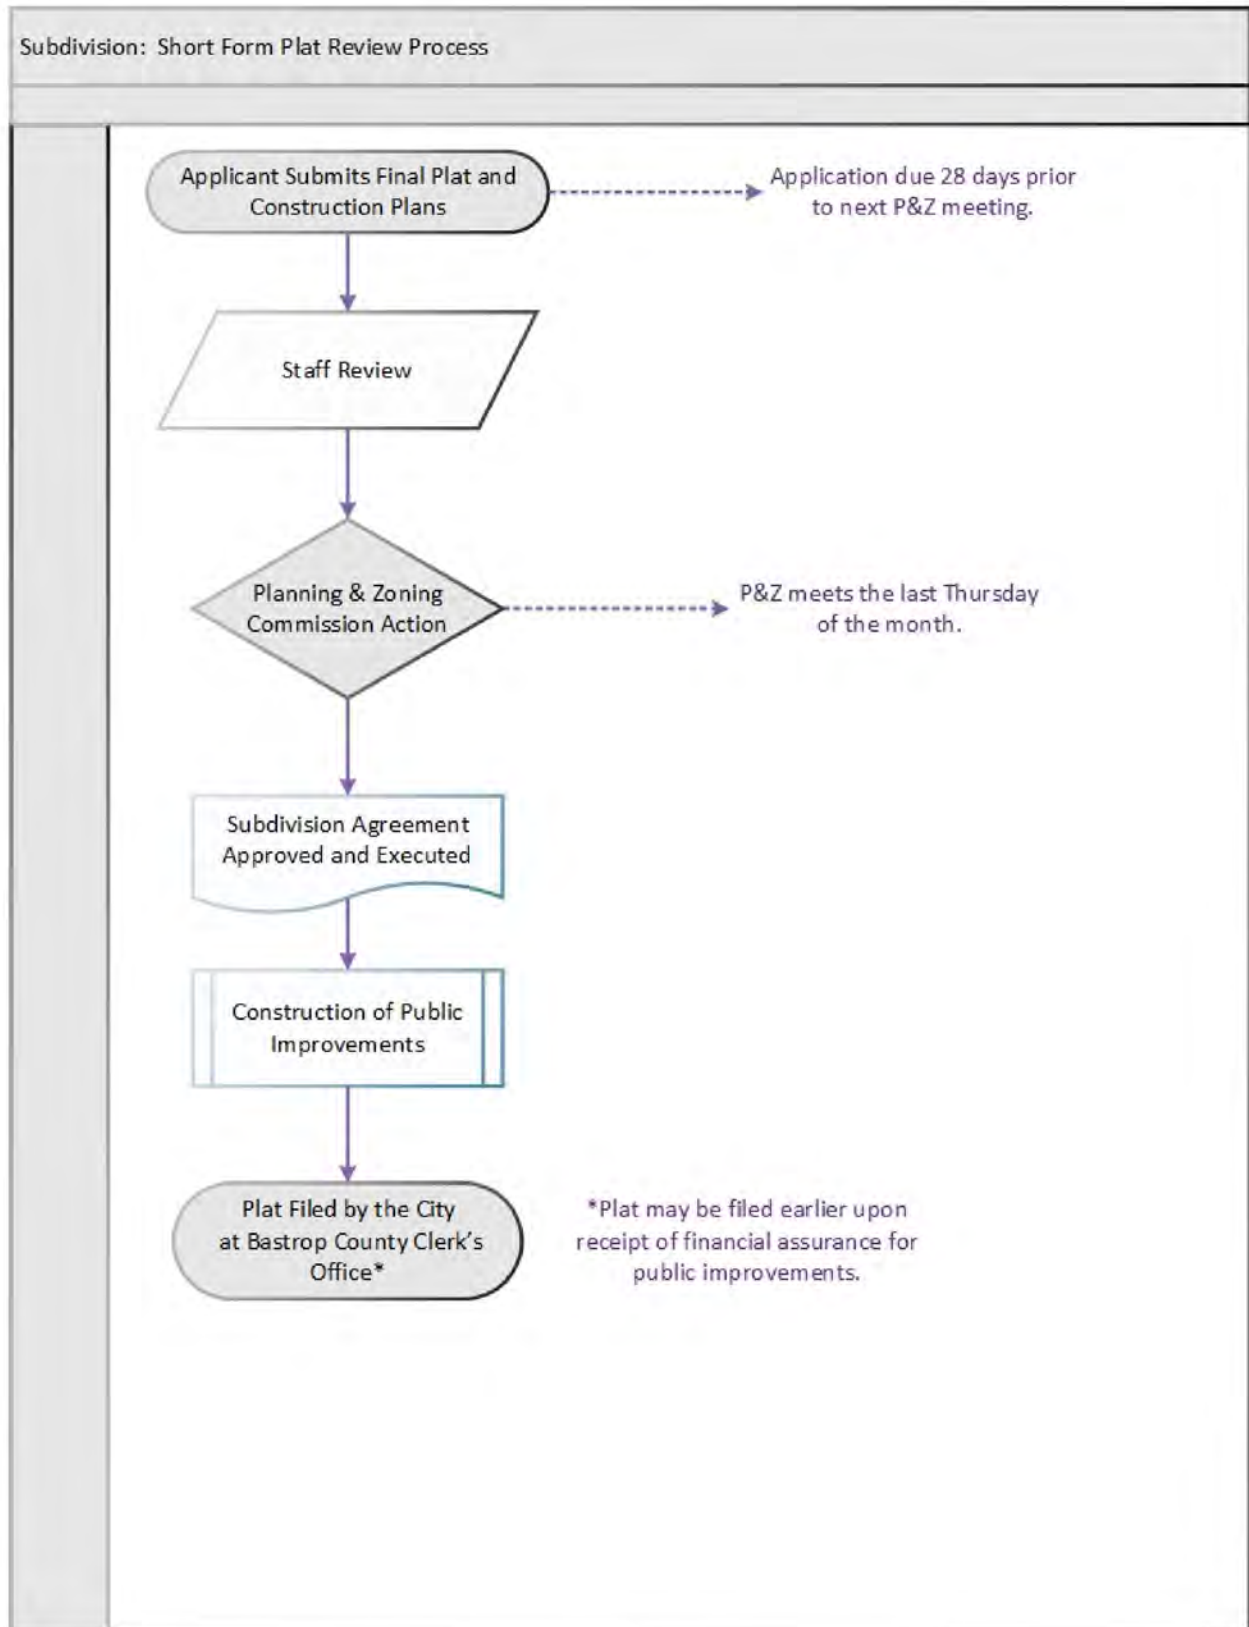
Subdivision: Short Form Plat Review Process

Applicant Submits Final Plat and Construction Plans

Application due 28 days prior to next P&Z meeting.

Staff Review

Planning & Zoning Commission Action

P&Z meets the last Thursday of the month.

Subdivision Agreement Approved and Executed

Construction of Public Improvements

Plat Filed by the City at Bastrop County Clerk's Office*

*Plat may be filed earlier upon receipt of financial assurance for public improvements.